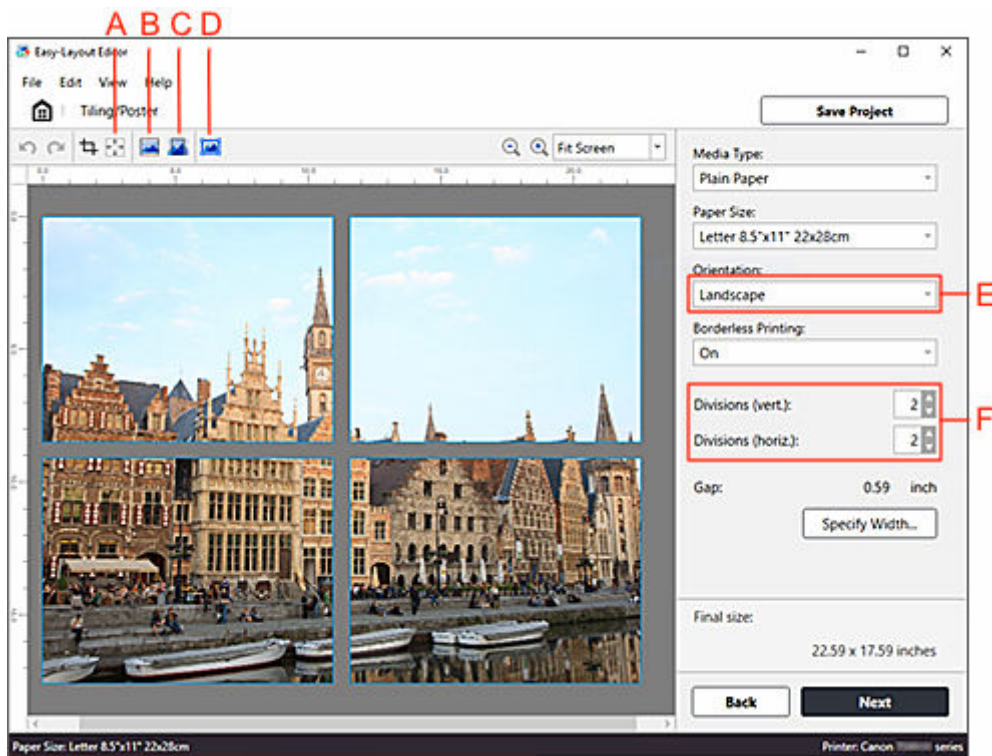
A B C D

Easy-Layout Editor

File Edit View Help

Tiling/Poster

Save Project

Fit Screen

Media Type:

Plain Paper

Paper Size:

Letter 8.5"x11" 22x28cm

Orientation:

Landscape

E

Borderless Printing:

On

Divisions (vert.): 2

Divisions (horiz.): 2

F

Gap: 0.59 inch

Specify Width...

Final size:

22.59 x 17.59 inches

Back

Next

Paper Size: Letter 8.5"x11" 22x28cm

Printer: Canon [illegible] series